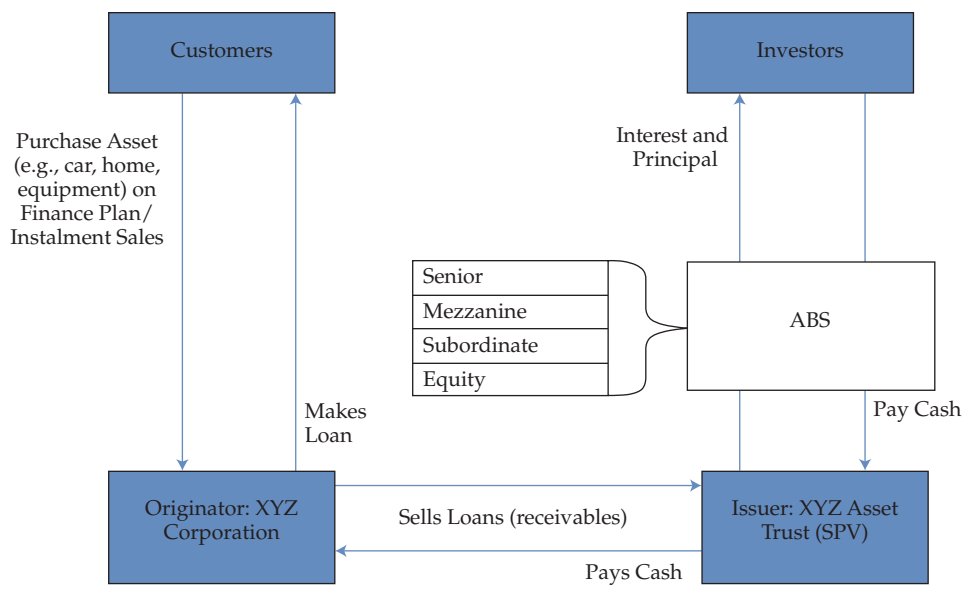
Customers

Investors

Purchase Asset (e.g., car, home, equipment) on Finance Plan/ Instalment Sales

Interest and Principal

Senior
Mezzanine
Subordinate
Equity

ABS

Makes Loan

Pay Cash

Originator: XYZ Corporation

Sells Loans (receivables)

Issuer: XYZ Asset Trust (SPV)

Pays Cash